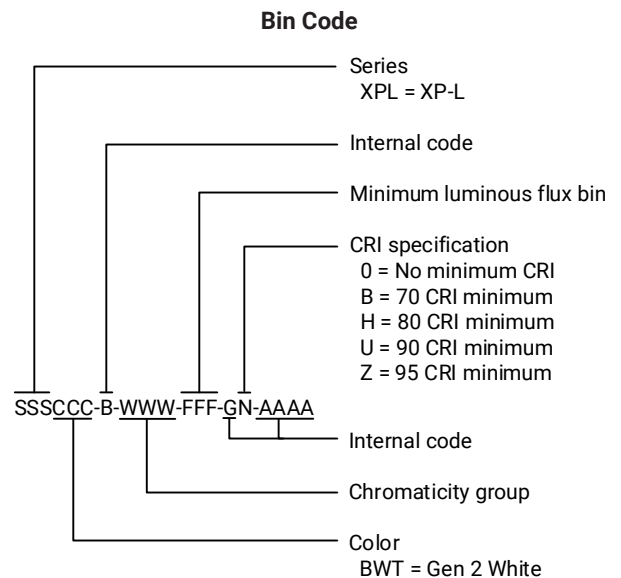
Bin Code

Series
XPL = XP-L

Internal code

Minimum luminous flux bin

CRI specification
0 = No minimum CRI
B = 70 CRI minimum
H = 80 CRI minimum
U = 90 CRI minimum
Z = 95 CRI minimum

SSSCCC-B-WWW-FFF-GN-AAAA

Internal code

Chromaticity group

Color
BWT = Gen 2 White